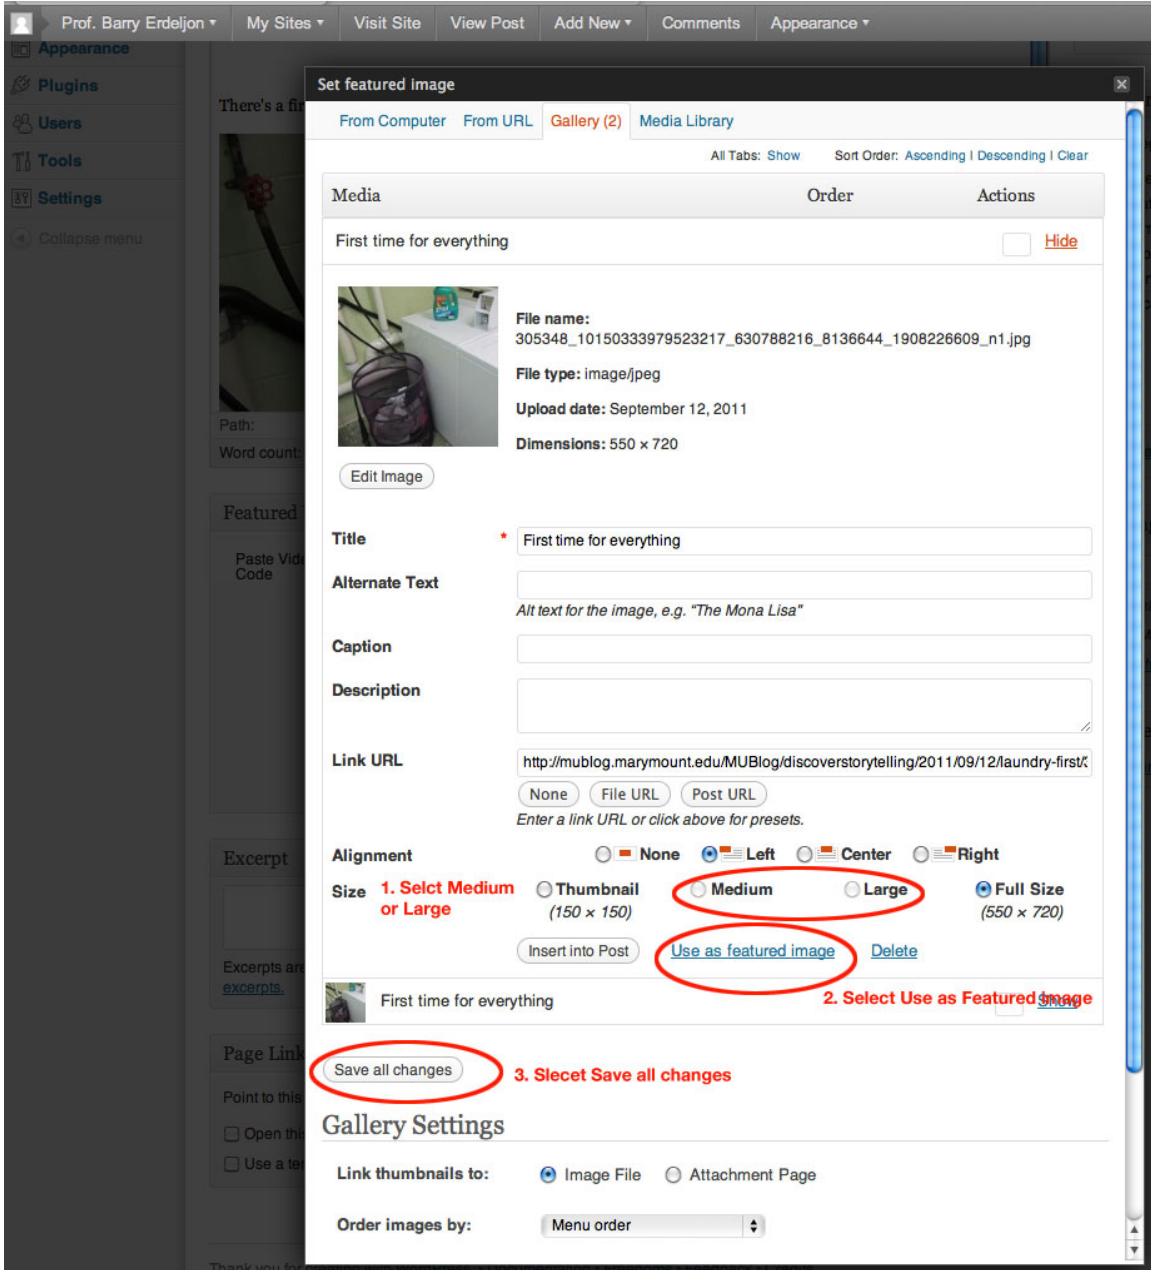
Prof. Barry Erdeljon ▾ My Sites ▾ Visit Site View Post Add New ▾ Comments Appearance ▾

Appearance
Plugins
Users
Tools
Settings
Collapse menu

There's a fi

Path:
Word count:

Featured

Paste Vid Code

Excerpt

Excerpts ar excerpts.

Page Link

Point to this

Open thi
Use a te

Set featured image

From Computer From URL Gallery (2) Media Library

All Tabs: Show Sort Order: Ascending | Descending | Clear

| Media | Order | Actions |
|---|---|---|

First time for everything Hide

File name: 305348_10150333979523217_630788216_8136644_1908226609_n1.jpg

File type: image/jpeg

Upload date: September 12, 2011

Dimensions: 550 × 720

Edit Image

Title * First time for everything

Alternate Text

Alt text for the image, e.g. "The Mona Lisa"

Caption

Description

Link URL http://mublog.marymount.edu/MUBlog/discoverstorytelling/2011/09/12/laundry-first/

None File URL Post URL

Enter a link URL or click above for presets.

Alignment None Left Center Right

Size 1. Selct Medium or Large Thumbnail (150 × 150) Medium Large Full Size (550 × 720)

Insert into Post Use as featured image Delete

First time for everything 2. Select Use as Featured Image Show

Save all changes 3. Slecet Save all changes

Gallery Settings

Link thumbnails to: Image File Attachment Page

Order images by: Menu order